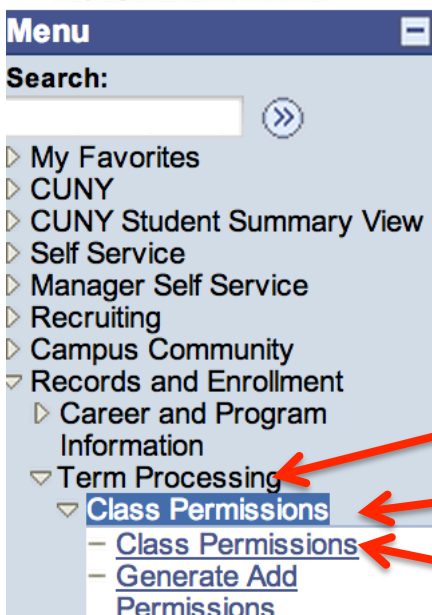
Menu

Search:

My Favorites
CUNY
CUNY Student Summary View
Self Service
Manager Self Service
Recruiting
Campus Community
Records and Enrollment
Career and Program Information
Term Processing
Class Permissions
– Class Permissions
– Generate Add Permissions